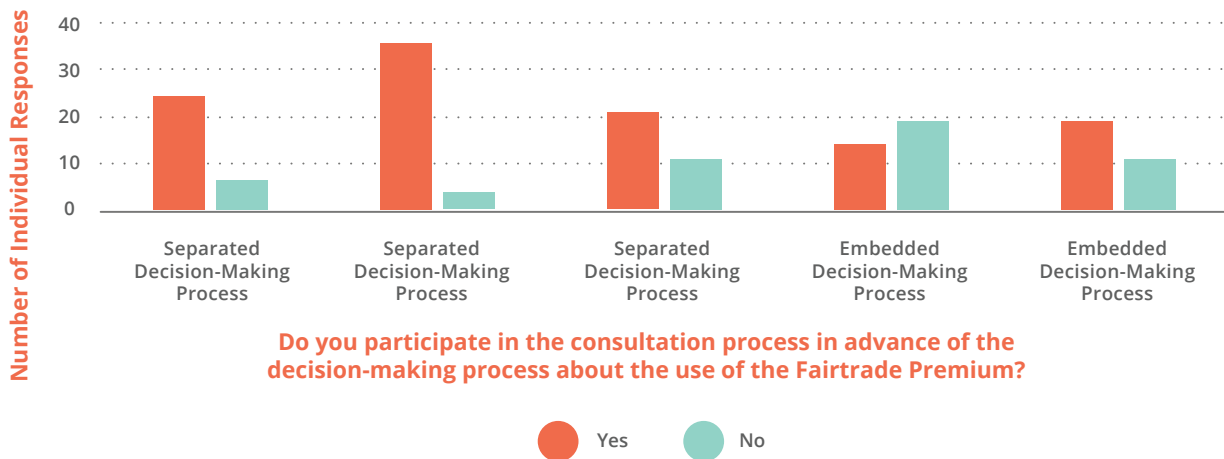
Number of Individual Responses

40
30
20
10
0

Separated Decision-Making Process

Separated Decision-Making Process

Separated Decision-Making Process

Embedded Decision-Making Process

Embedded Decision-Making Process

Do you participate in the consultation process in advance of the decision-making process about the use of the Fairtrade Premium?

Yes
No